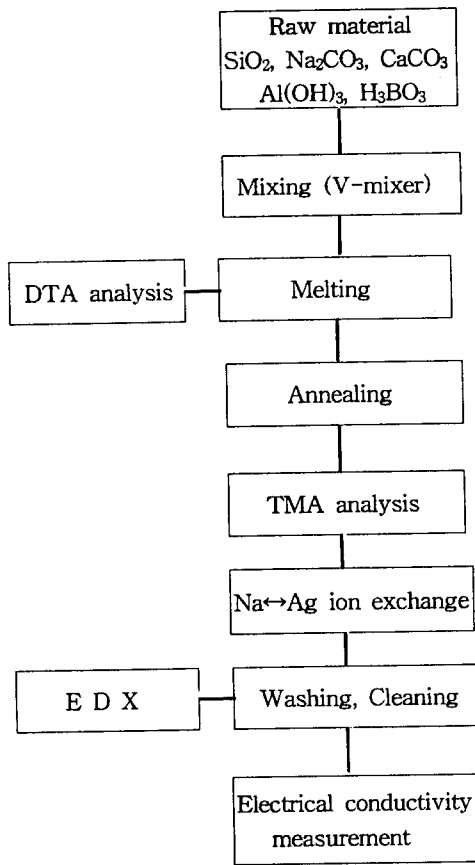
Raw material
$SiO_2$, $Na_2CO_3$, $CaCO_3$
$Al(OH)_3$, $H_3BO_3$

Mixing (V-mixer)

DTA analysis

Melting

Annealing

TMA analysis

Na↔Ag ion exchange

E D X

Washing, Cleaning

Electrical conductivity measurement